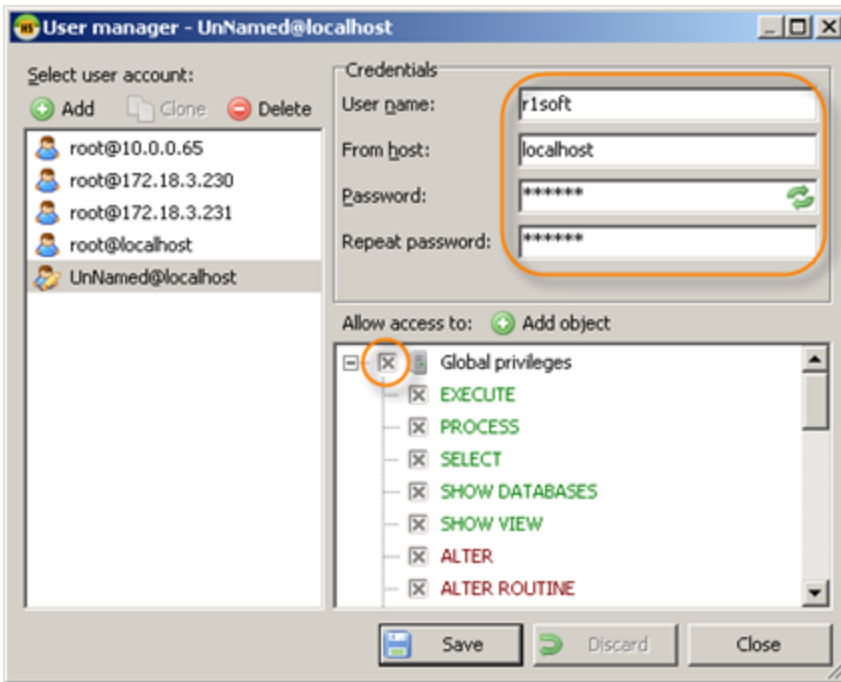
User manager - UnNamed@localhost

Select user account:

Add Clone Delete

root@10.0.0.65
root@172.18.3.230
root@172.18.3.231
root@localhost
UnNamed@localhost

Credentials

User name: r1soft

From host: localhost

Password: ******

Repeat password: ******

Allow access to: Add object

Global privileges
EXECUTE
PROCESS
SELECT
SHOW DATABASES
SHOW VIEW
ALTER
ALTER ROUTINE

Save Discard Close